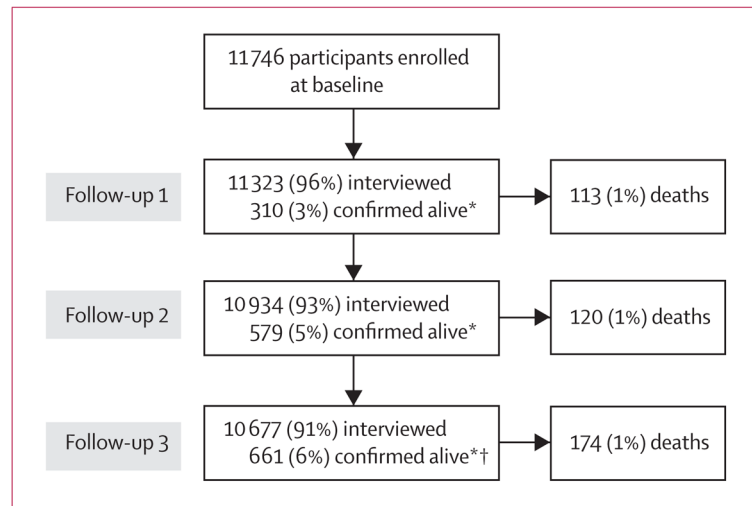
11746 participants enrolled at baseline

Follow-up 1

11323 (96%) interviewed
310 (3%) confirmed alive*

113 (1%) deaths

Follow-up 2

10934 (93%) interviewed
579 (5%) confirmed alive*

120 (1%) deaths

Follow-up 3

10677 (91%) interviewed
661 (6%) confirmed alive*†

174 (1%) deaths